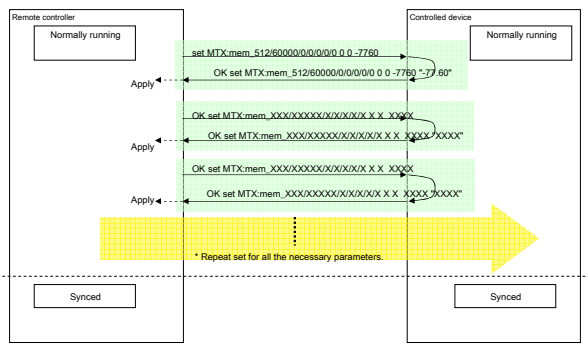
Remote controller

Normally running

Controlled device

Normally running

set MTX:mem_512/60000/0/0/0/0/0/0 0 0 -7760

OK set MTX:mem_512/60000/0/0/0/0/0/0 0 0 -7760 "-77.60"

Apply

OK set MTX:mem_XXX/XXXXX/X/X/X/X/X X X XXXX

OK set MTX:mem_XXX/XXXXX/X/X/X/X/X X X XXXX "XXXX"

Apply

OK set MTX:mem_XXX/XXXXX/X/X/X/X/X X X XXXX

OK set MTX:mem_XXX/XXXXX/X/X/X/X/X X X XXXX "XXXX"

Apply

* Repeat set for all the necessary parameters.

Synced

Synced